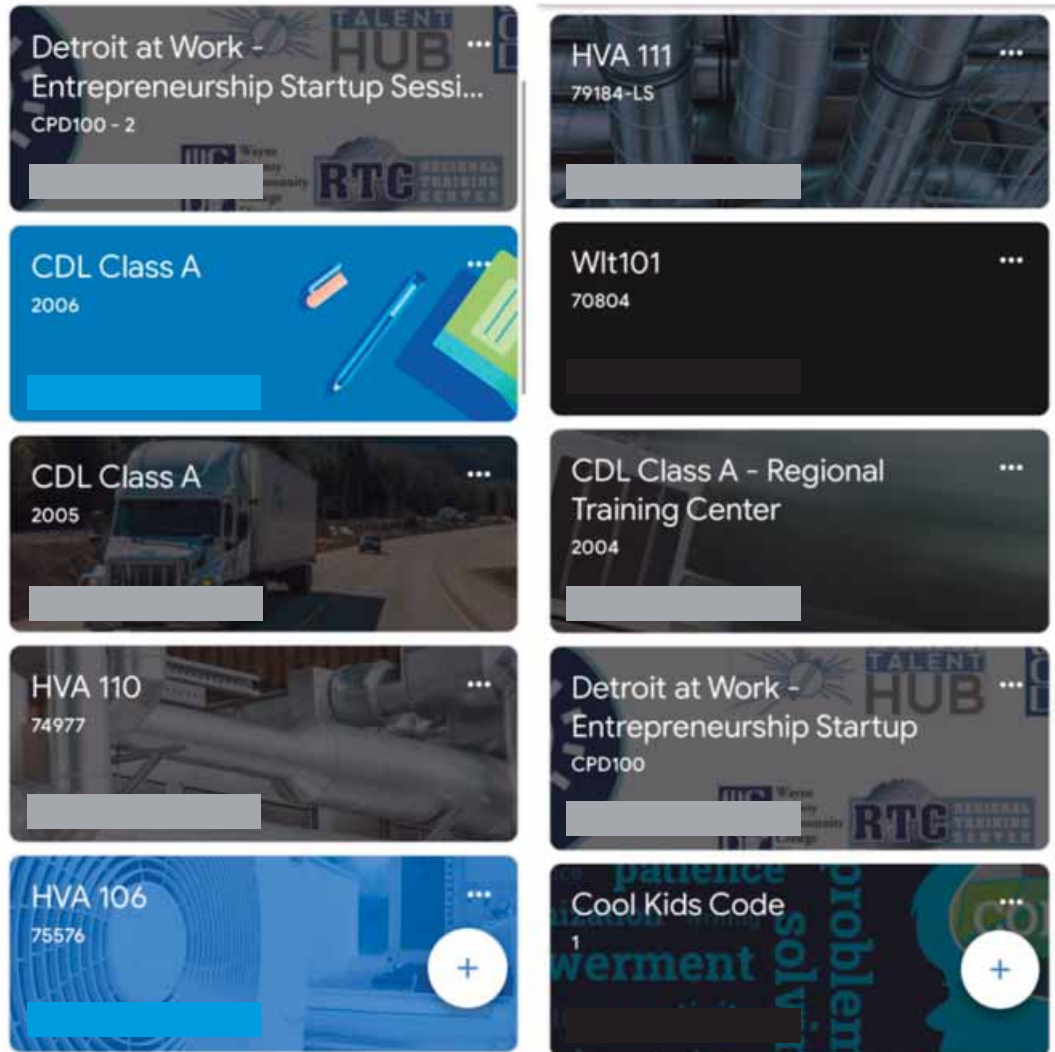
Detroit at Work - Entrepreneurship Startup Sessi...
CPD100 - 2

TALENT HUB

RTC REGIONAL TRAINING CENTER

CDL Class A
2006

CDL Class A
2005

HVA 110
74977

HVA 106
75576

+

HVA 111
79184-LS

Wlt101
70804

CDL Class A - Regional Training Center
2004

Detroit at Work - Entrepreneurship Startup
CPD100

TALENT HUB

RTC REGIONAL TRAINING CENTER

Cool Kids Code
1

patience
problem
solvin
werment

+